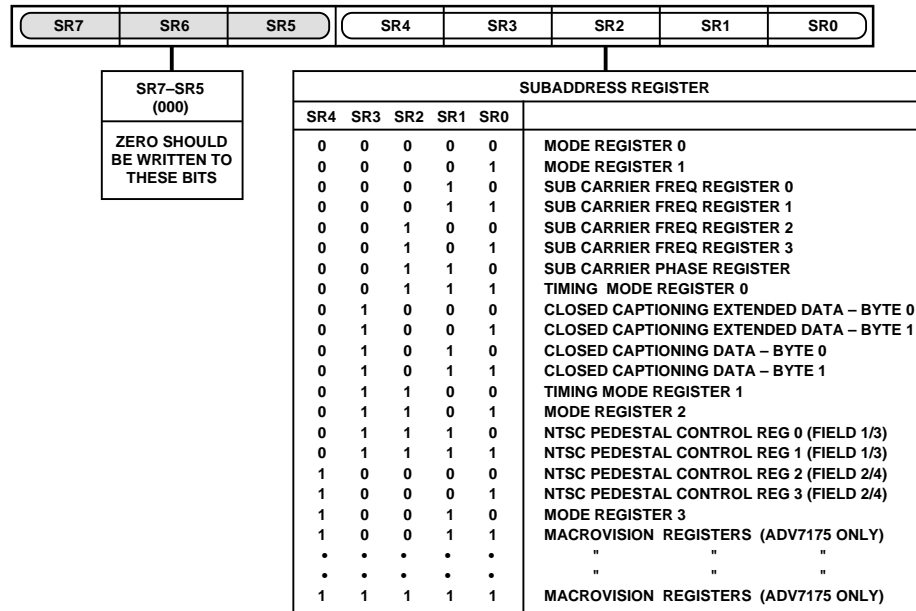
| SR7 | SR6 | SR5 | SR4 | SR3 | SR2 | SR1 | SR0 |
|---|---|---|---|---|---|---|---|

SR7–SR5 (000)

ZERO SHOULD BE WRITTEN TO THESE BITS

SUBADDRESS REGISTER

| SR4 | SR3 | SR2 | SR1 | SR0 | |
|---|---|---|---|---|---|
| 0 | 0 | 0 | 0 | 0 | MODE REGISTER 0 |
| 0 | 0 | 0 | 0 | 1 | MODE REGISTER 1 |
| 0 | 0 | 0 | 1 | 0 | SUB CARRIER FREQ REGISTER 0 |
| 0 | 0 | 0 | 1 | 1 | SUB CARRIER FREQ REGISTER 1 |
| 0 | 0 | 1 | 0 | 0 | SUB CARRIER FREQ REGISTER 2 |
| 0 | 0 | 1 | 0 | 1 | SUB CARRIER FREQ REGISTER 3 |
| 0 | 0 | 1 | 1 | 0 | SUB CARRIER PHASE REGISTER |
| 0 | 0 | 1 | 1 | 1 | TIMING MODE REGISTER 0 |
| 0 | 1 | 0 | 0 | 0 | CLOSED CAPTIONING EXTENDED DATA – BYTE 0 |
| 0 | 1 | 0 | 0 | 1 | CLOSED CAPTIONING EXTENDED DATA – BYTE 1 |
| 0 | 1 | 0 | 1 | 0 | CLOSED CAPTIONING DATA – BYTE 0 |
| 0 | 1 | 0 | 1 | 1 | CLOSED CAPTIONING DATA – BYTE 1 |
| 0 | 1 | 1 | 0 | 0 | TIMING MODE REGISTER 1 |
| 0 | 1 | 1 | 0 | 1 | MODE REGISTER 2 |
| 0 | 1 | 1 | 1 | 0 | NTSC PEDESTAL CONTROL REG 0 (FIELD 1/3) |
| 0 | 1 | 1 | 1 | 1 | NTSC PEDESTAL CONTROL REG 1 (FIELD 1/3) |
| 1 | 0 | 0 | 0 | 0 | NTSC PEDESTAL CONTROL REG 2 (FIELD 2/4) |
| 1 | 0 | 0 | 0 | 1 | NTSC PEDESTAL CONTROL REG 3 (FIELD 2/4) |
| 1 | 0 | 0 | 1 | 0 | MODE REGISTER 3 |
| 1 | 0 | 0 | 1 | 1 | MACROVISION REGISTERS (ADV7175 ONLY) |
| • | • | • | • | • | " " " |
| • | • | • | • | • | " " " |
| 1 | 1 | 1 | 1 | 1 | MACROVISION REGISTERS (ADV7175 ONLY) |